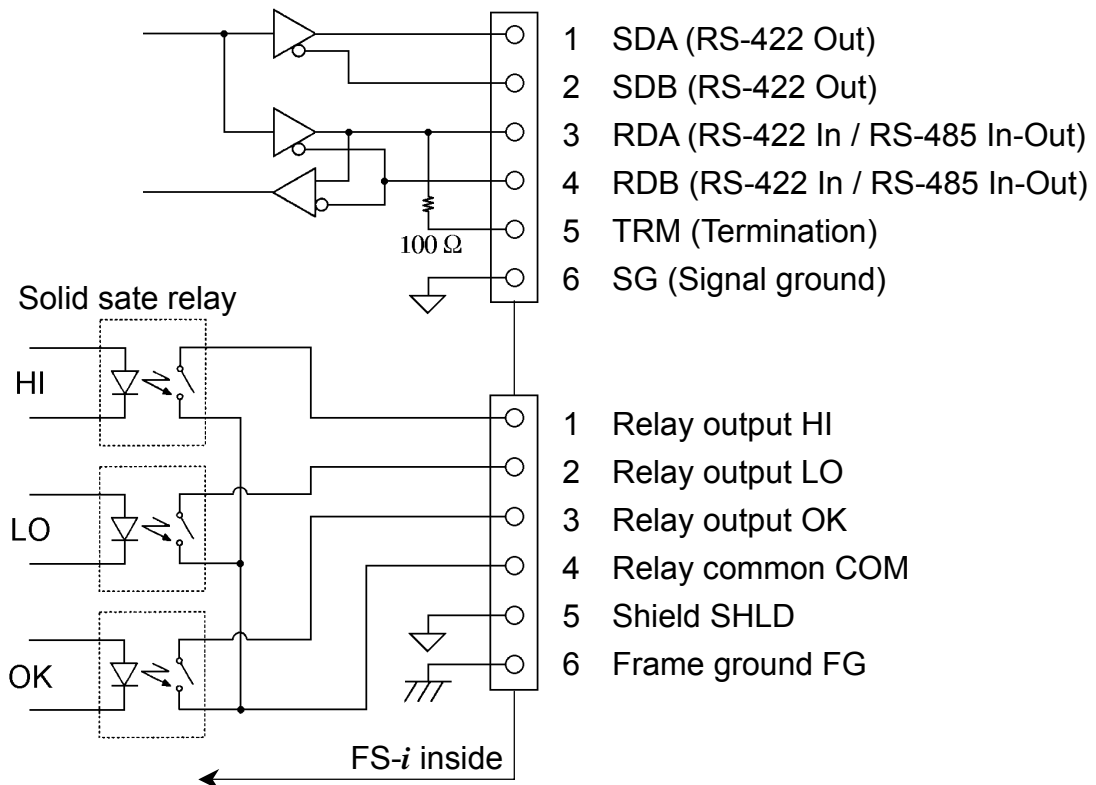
1 SDA (RS-422 Out)
2 SDB (RS-422 Out)
3 RDA (RS-422 In / RS-485 In-Out)
4 RDB (RS-422 In / RS-485 In-Out)
5 TRM (Termination)
6 SG (Signal ground)

100 Ω

Solid sate relay

HI

LO

OK

1 Relay output HI
2 Relay output LO
3 Relay output OK
4 Relay common COM
5 Shield SHLD
6 Frame ground FG

FS-$i$ inside